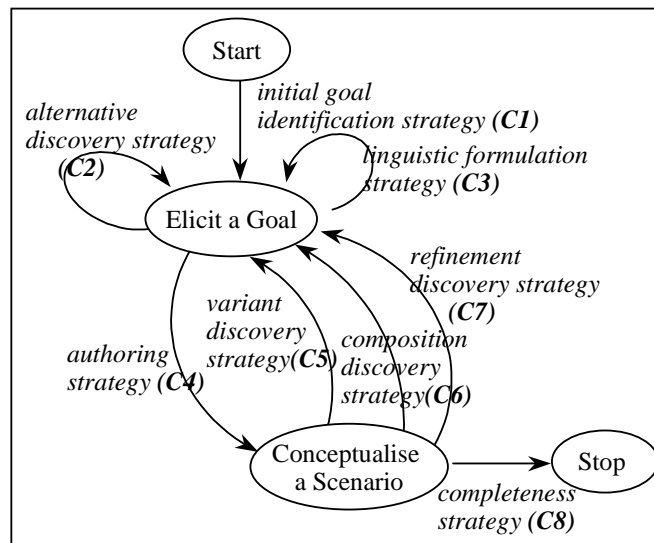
Start

initial goal identification strategy (C1)

alternative discovery strategy (C2)

linguistic formulation strategy (C3)

Elicit a Goal

refinement discovery strategy (C7)

variant discovery strategy(C5)

composition discovery strategy(C6)

authoring strategy (C4)

Conceptualise a Scenario

Stop

completeness strategy (C8)